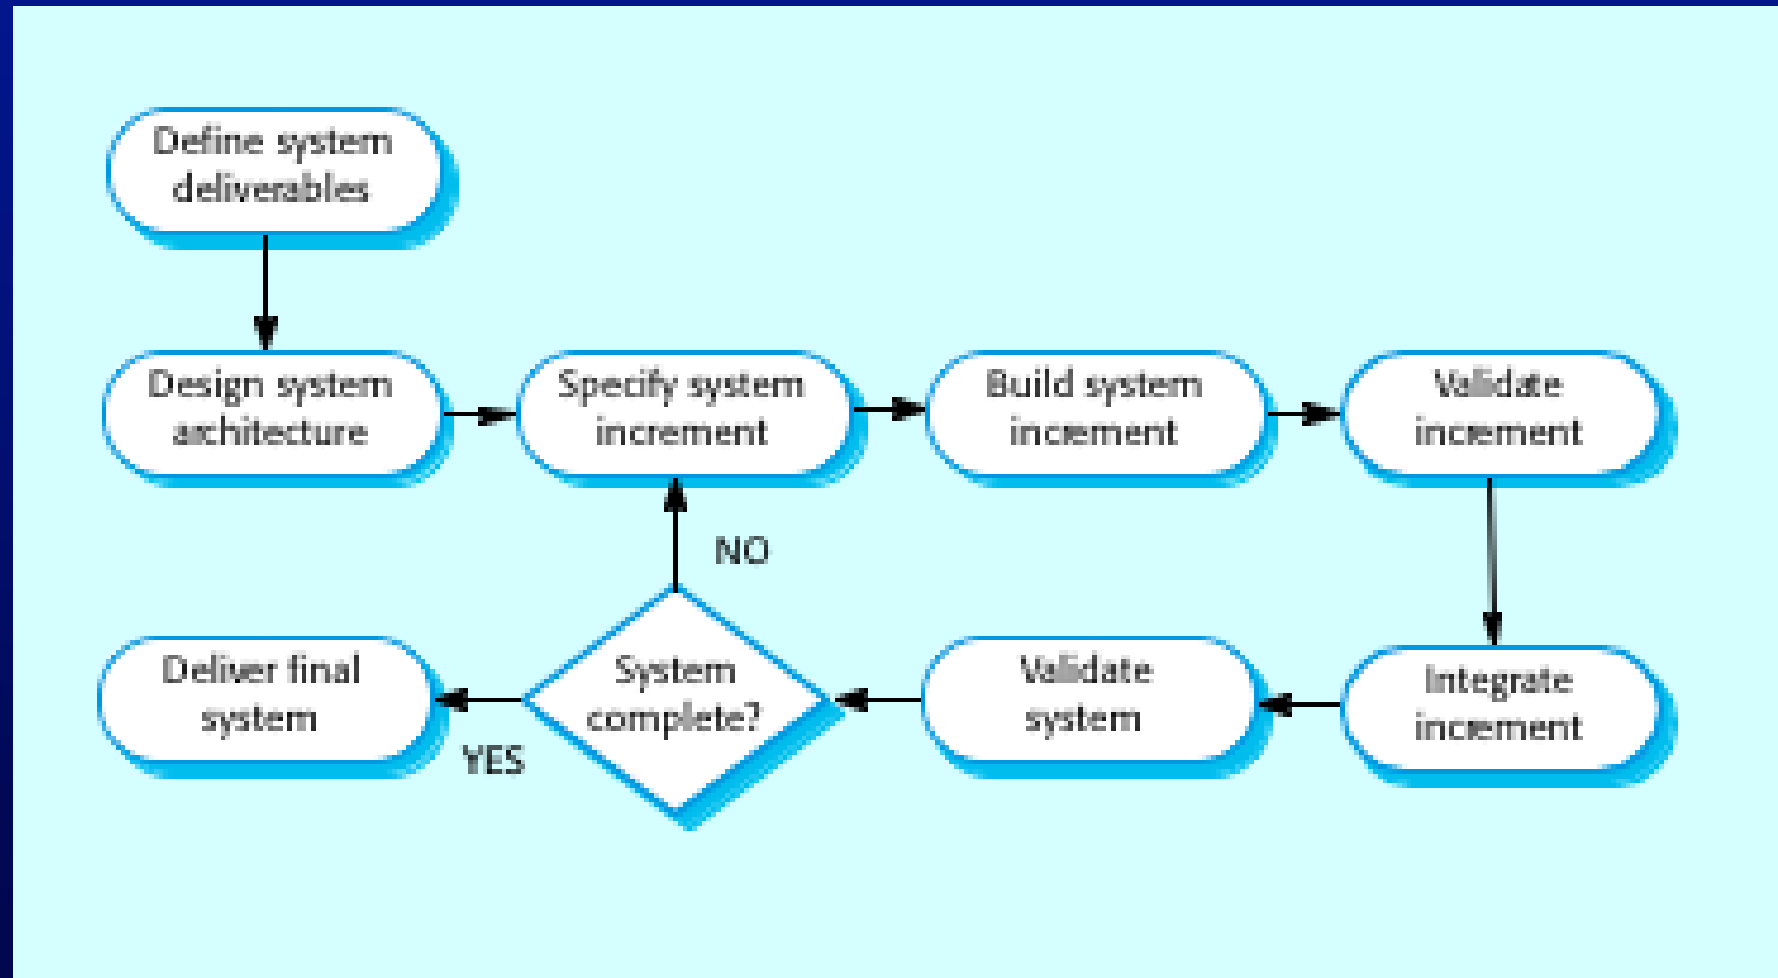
Define system deliverables

Design system architecture

Specify system increment

Build system increment

Validate increment

NO

Deliver final system

System complete?

Validate system

Integrate increment

YES